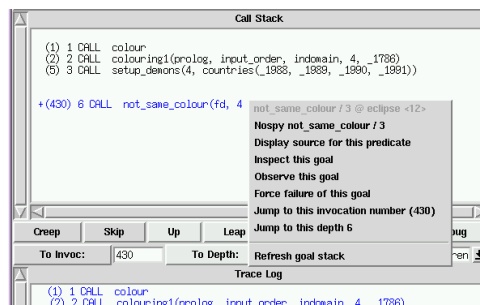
Call Stack

(1) 1 CALL colour
(2) 2 CALL colouring1(prolog, input_order, indomain, 4, _1786)
(5) 3 CALL setup_demons(4, countries(_1988, _1989, _1990, _1991))

+(430) 6 CALL not_same_colour(fd, 4

not_same_colour / 3 @ eclipse <12>
Nospy not_same_colour / 3
Display source for this predicate
Inspect this goal
Observe this goal
Force failure of this goal
Jump to this invocation number (430)
Jump to this depth 6
Refresh goal stack

Creep Skip Up Leap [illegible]oug
To Invoc: 430 To Depth: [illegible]ren

Trace Log

(1) 1 CALL colour
(2) 2 CALL colouring1(prolog, input_order, indomain, 4, _1786)